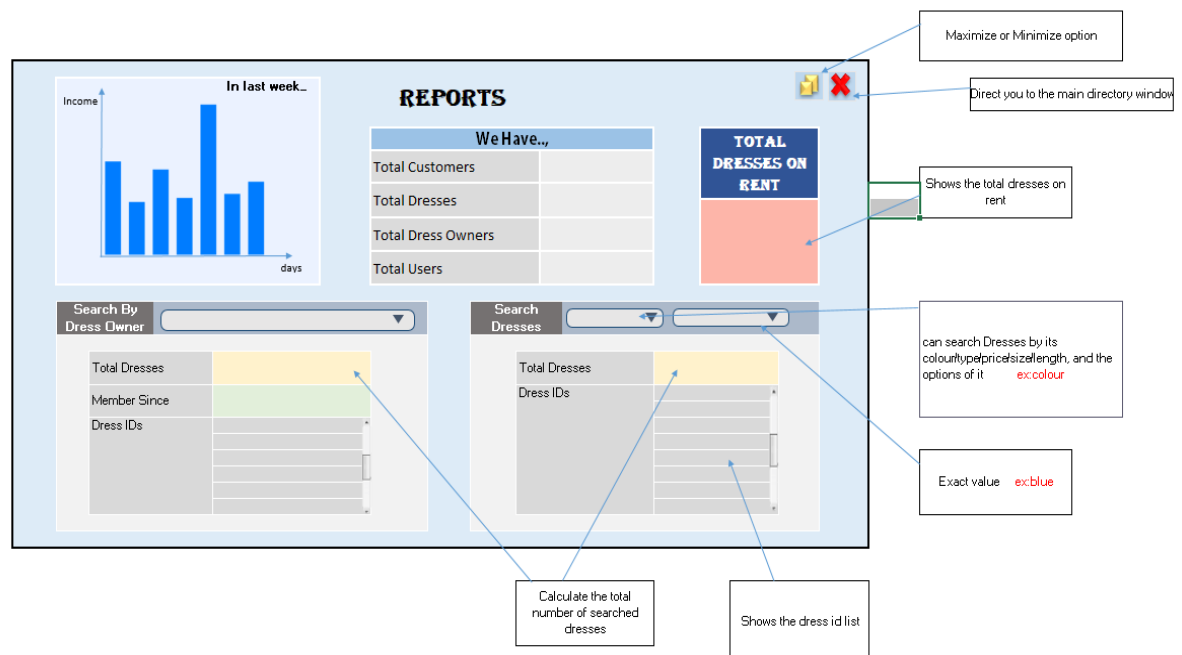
Maximize or Minimize option

Direct you to the main directory window

In last week..

Income

days

REPORTS

| We Have.., | |
|---|---|
| Total Customers | |
| Total Dresses | |
| Total Dress Owners | |
| Total Users | |

TOTAL DRESSES ON RENT

Shows the total dresses on rent

Search By Dress Owner

Total Dresses

Member Since

Dress IDs

Search Dresses

Total Dresses

Dress IDs

can search Dresses by its colour/type/price/size/length, and the options of it ex:colour

Exact value ex:blue

Calculate the total number of searched dresses

Shows the dress id list